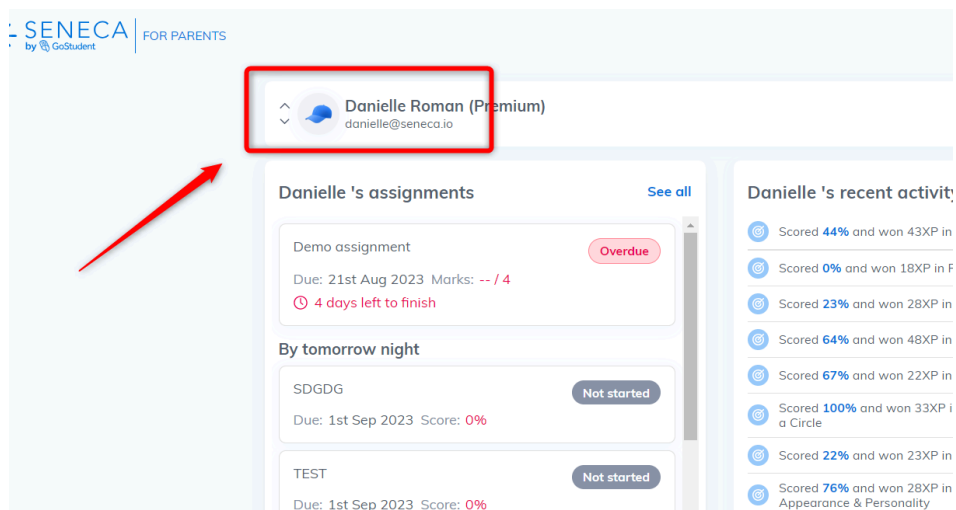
SENECA
by GoStudent
FOR PARENTS

Danielle Roman (Premium)
danielle@seneca.io

Danielle 's assignments
See all

Demo assignment
Overdue
Due: 21st Aug 2023 Marks: -- / 4
4 days left to finish

By tomorrow night

SDGDG
Not started
Due: 1st Sep 2023 Score: 0%

TEST
Not started
Due: 1st Sep 2023 Score: 0%

Danielle 's recent activity

Scored 44% and won 43XP in
Scored 0% and won 18XP in
Scored 23% and won 28XP in
Scored 64% and won 48XP in
Scored 67% and won 22XP in
Scored 100% and won 33XP in a Circle
Scored 22% and won 23XP in
Scored 76% and won 28XP in Appearance & Personality